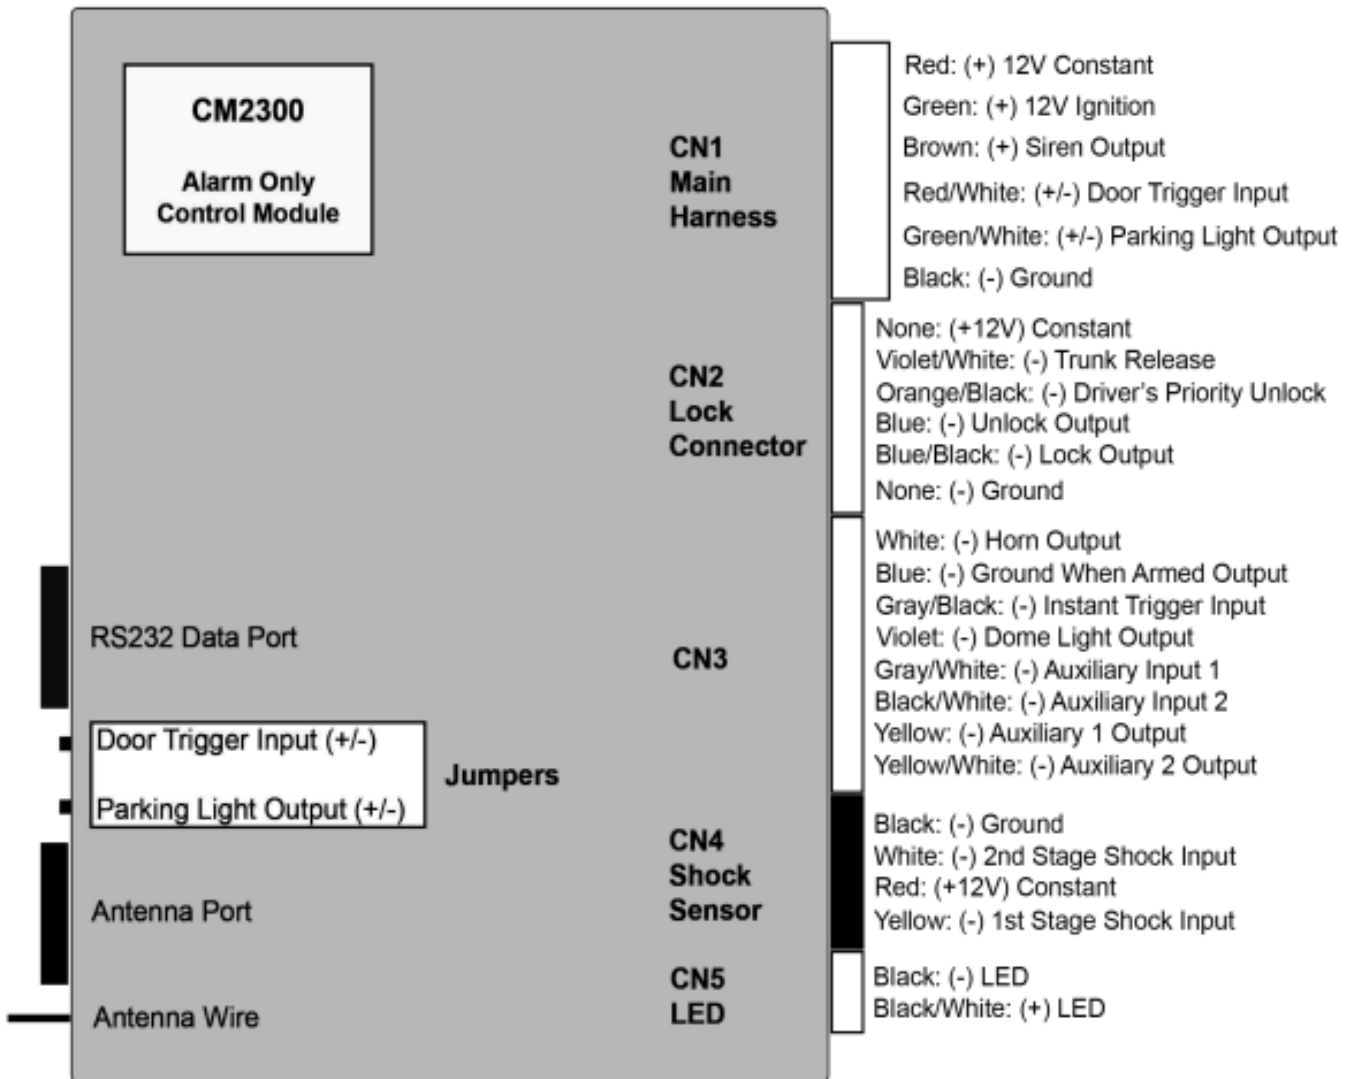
CM2300

Alarm Only Control Module

CN1 Main Harness

Red: (+) 12V Constant
Green: (+) 12V Ignition
Brown: (+) Siren Output
Red/White: (+/-) Door Trigger Input
Green/White: (+/-) Parking Light Output
Black: (-) Ground

CN2 Lock Connector

None: (+12V) Constant
Violet/White: (-) Trunk Release
Orange/Black: (-) Driver's Priority Unlock
Blue: (-) Unlock Output
Blue/Black: (-) Lock Output
None: (-) Ground

CN3

White: (-) Horn Output
Blue: (-) Ground When Armed Output
Gray/Black: (-) Instant Trigger Input
Violet: (-) Dome Light Output
Gray/White: (-) Auxiliary Input 1
Black/White: (-) Auxiliary Input 2
Yellow: (-) Auxiliary 1 Output
Yellow/White: (-) Auxiliary 2 Output

RS232 Data Port

Door Trigger Input (+/-)

Parking Light Output (+/-)

Jumpers

CN4 Shock Sensor

Black: (-) Ground
White: (-) 2nd Stage Shock Input
Red: (+12V) Constant
Yellow: (-) 1st Stage Shock Input

Antenna Port

CN5 LED

Black: (-) LED
Black/White: (+) LED

Antenna Wire